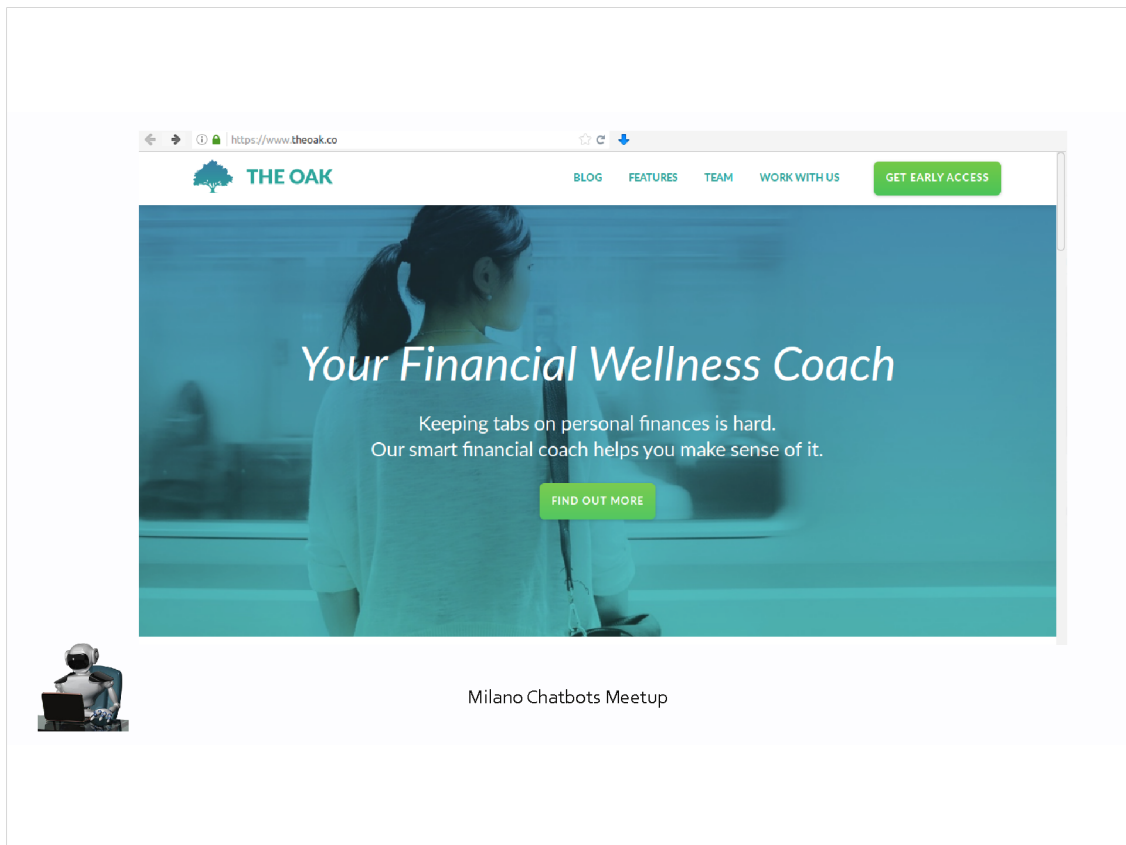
https://www.theoak.co

THE OAK

BLOG FEATURES TEAM WORK WITH US GET EARLY ACCESS

Your Financial Wellness Coach

Keeping tabs on personal finances is hard.
Our smart financial coach helps you make sense of it.

FIND OUT MORE

Milano Chatbots Meetup